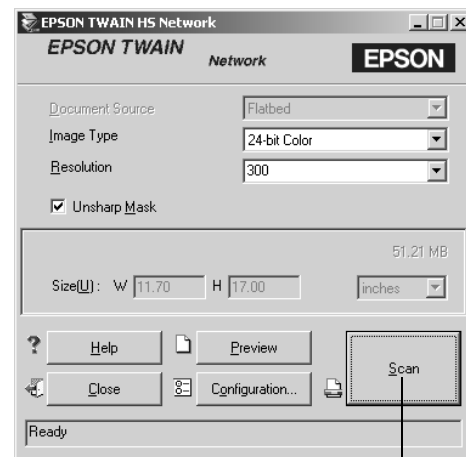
EPSON TWAIN HS Network

EPSON TWAIN
Network
EPSON

Document Source
Flatbed
Image Type
24-bit Color
Resolution
300
Unsharp Mask

51,21 MB
Size(U): W 11.70 H 17.00 inches

Help
Preview
Scan
Close
Configuration...

Ready